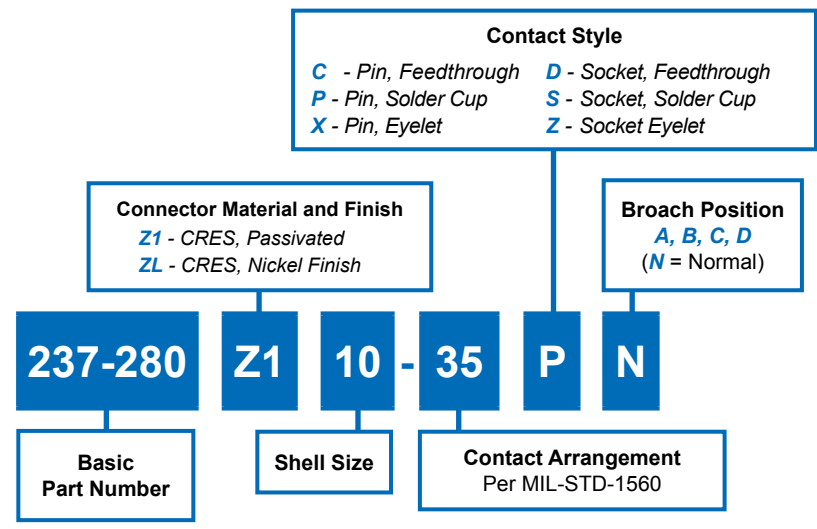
Contact Style
C - Pin, Feedthrough
D - Socket, Feedthrough
P - Pin, Solder Cup
S - Socket, Solder Cup
X - Pin, Eyelet
Z - Socket Eyelet

Connector Material and Finish
Z1 - CRES, Passivated
ZL - CRES, Nickel Finish

Broach Position
A, B, C, D
(N = Normal)

237-280 Z1 10 - 35 P N

Basic Part Number

Shell Size

Contact Arrangement
Per MIL-STD-1560